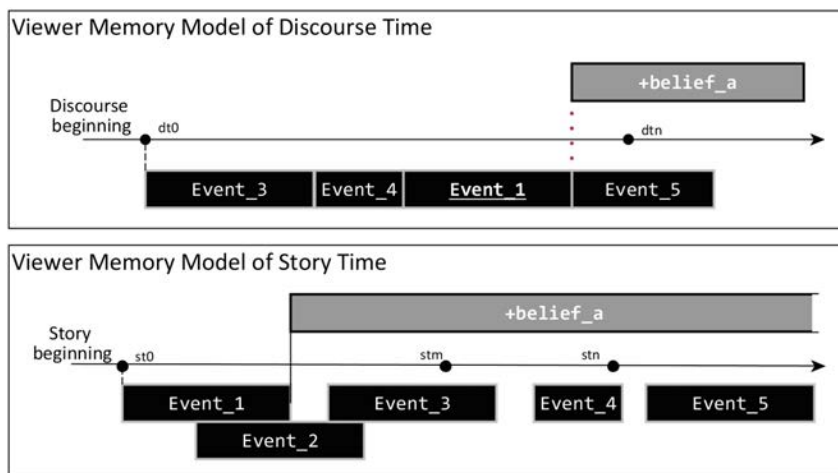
Viewer Memory Model of Discourse Time

+belief_a

Discourse beginning

dt0

dtn

Event_3

Event_4

Event_1

Event_5

Viewer Memory Model of Story Time

+belief_a

Story beginning

st0

stm

stn

Event_1

Event_3

Event_4

Event_5

Event_2